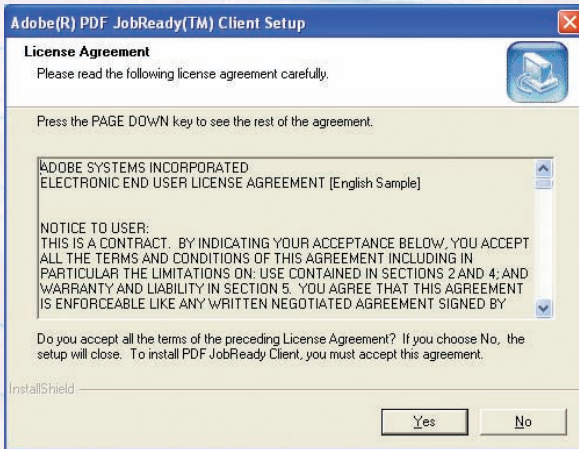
Adobe(R) PDF JobReady(TM) Client Setup

License Agreement
Please read the following license agreement carefully.

Press the PAGE DOWN key to see the rest of the agreement.

ADOBE SYSTEMS INCORPORATED
ELECTRONIC END USER LICENSE AGREEMENT [English Sample]

NOTICE TO USER:
THIS IS A CONTRACT. BY INDICATING YOUR ACCEPTANCE BELOW, YOU ACCEPT ALL THE TERMS AND CONDITIONS OF THIS AGREEMENT INCLUDING IN PARTICULAR THE LIMITATIONS ON: USE CONTAINED IN SECTIONS 2 AND 4; AND WARRANTY AND LIABILITY IN SECTION 5. YOU AGREE THAT THIS AGREEMENT IS ENFORCEABLE LIKE ANY WRITTEN NEGOTIATED AGREEMENT SIGNED BY

Do you accept all the terms of the preceding License Agreement? If you choose No, the setup will close. To install PDF JobReady Client, you must accept this agreement.

InstallShield

Yes

No